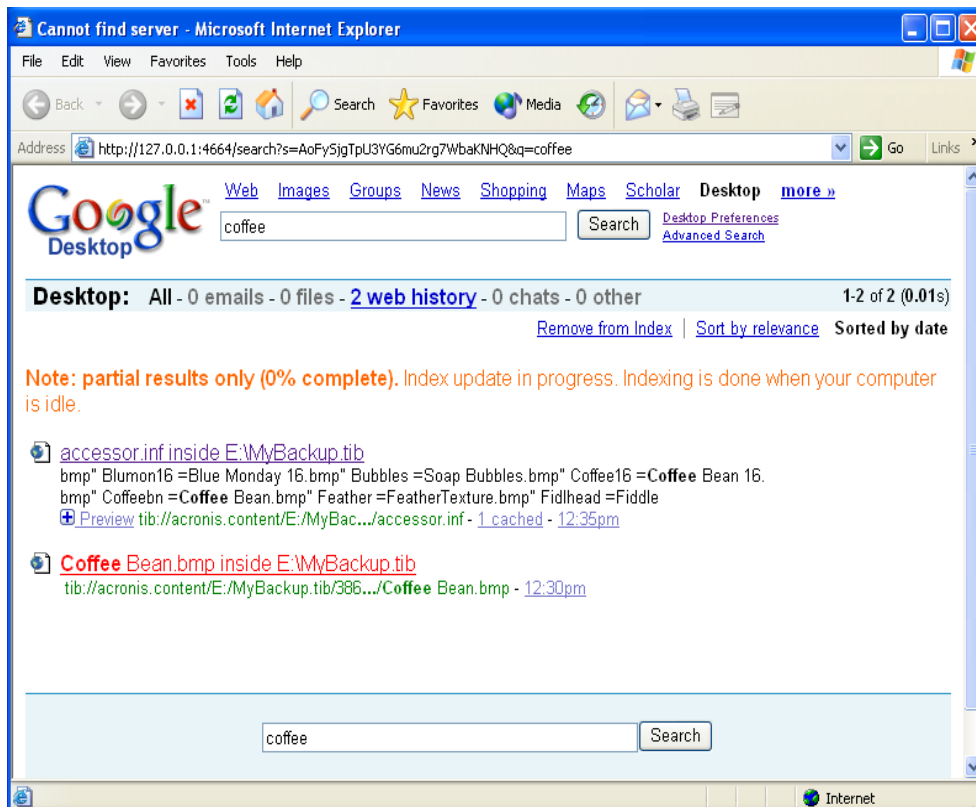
Cannot find server - Microsoft Internet Explorer

File Edit View Favorites Tools Help

Back Search Favorites Media

Address http://127.0.0.1:4664/search?s=AoFySjgTpU3YG6mu2rg7WbaKNHQ&q=coffee Go Links

Google Desktop

Web Images Groups News Shopping Maps Scholar Desktop more »

coffee Search Desktop Preferences Advanced Search

Desktop: All - 0 emails - 0 files - 2 web history - 0 chats - 0 other 1-2 of 2 (0.01s)

Remove from Index | Sort by relevance Sorted by date

Note: partial results only (0% complete). Index update in progress. Indexing is done when your computer is idle.

accessor.inf inside E:\MyBackup.tib
bmp" Blumon16 =Blue Monday 16.bmp" Bubbles =Soap Bubbles.bmp" Coffee16 =Coffee Bean 16. bmp" Coffeebn =Coffee Bean.bmp" Feather =FeatherTexture.bmp" Fidlhead =Fiddle
Preview tib://acronis.content/E:/MyBac.../accessor.inf - 1 cached - 12:35pm

Coffee Bean.bmp inside E:\MyBackup.tib
tib://acronis.content/E:/MyBackup.tib/386.../Coffee Bean.bmp - 12:30pm

coffee Search

Internet